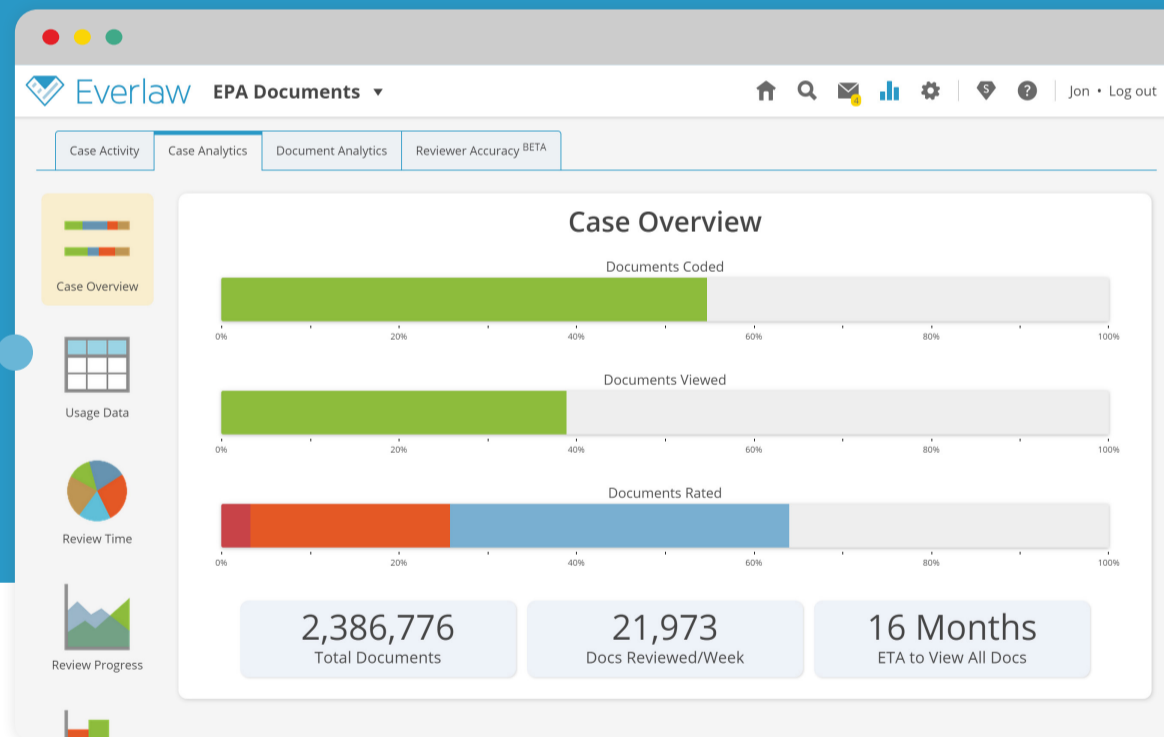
Everlaw EPA Documents ▾

4

Jon • Log out

Case Activity | Case Analytics | Document Analytics | Reviewer Accuracy BETA

Case Overview

Usage Data

Review Time

Review Progress

Case Overview

Documents Coded

0% 20% 40% 60% 80% 100%

Documents Viewed

0% 20% 40% 60% 80% 100%

Documents Rated

0% 20% 40% 60% 80% 100%

2,386,776
Total Documents

21,973
Docs Reviewed/Week

16 Months
ETA to View All Docs